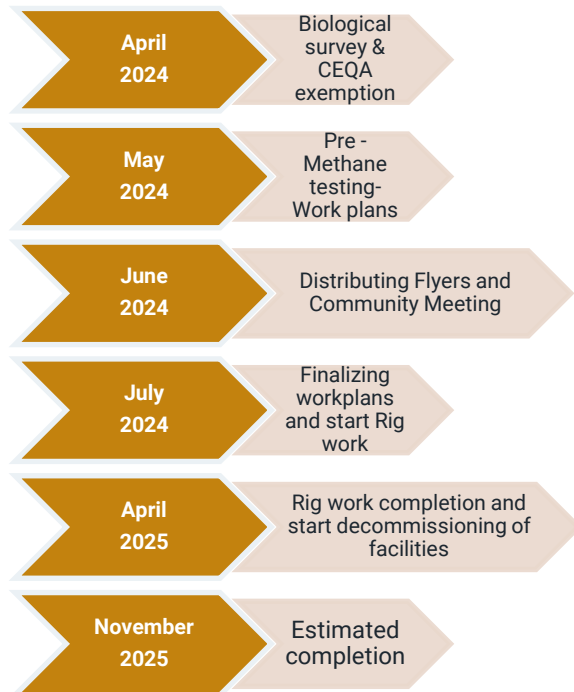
April 2024

Biological survey & CEQA exemption

May 2024

Pre - Methane testing- Work plans

June 2024

Distributing Flyers and Community Meeting

July 2024

Finalizing workplans and start Rig work

April 2025

Rig work completion and start decommissioning of facilities

November 2025

Estimated completion